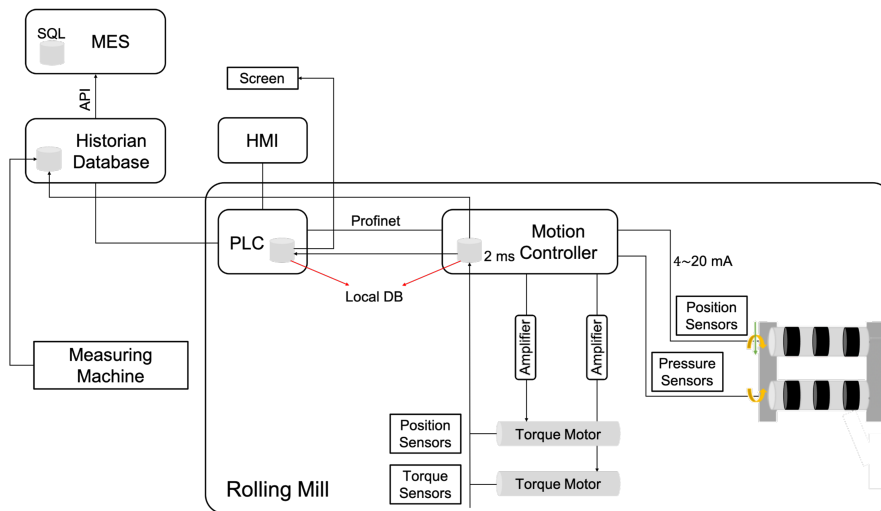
SQL
MES

API

Historian Database

Screen

HMI

PLC

Profinet

Motion Controller

2 ms

4~20 mA

Local DB

Position Sensors

Pressure Sensors

Amplifier

Amplifier

Measuring Machine

Position Sensors

Torque Motor

Torque Sensors

Torque Motor

Rolling Mill